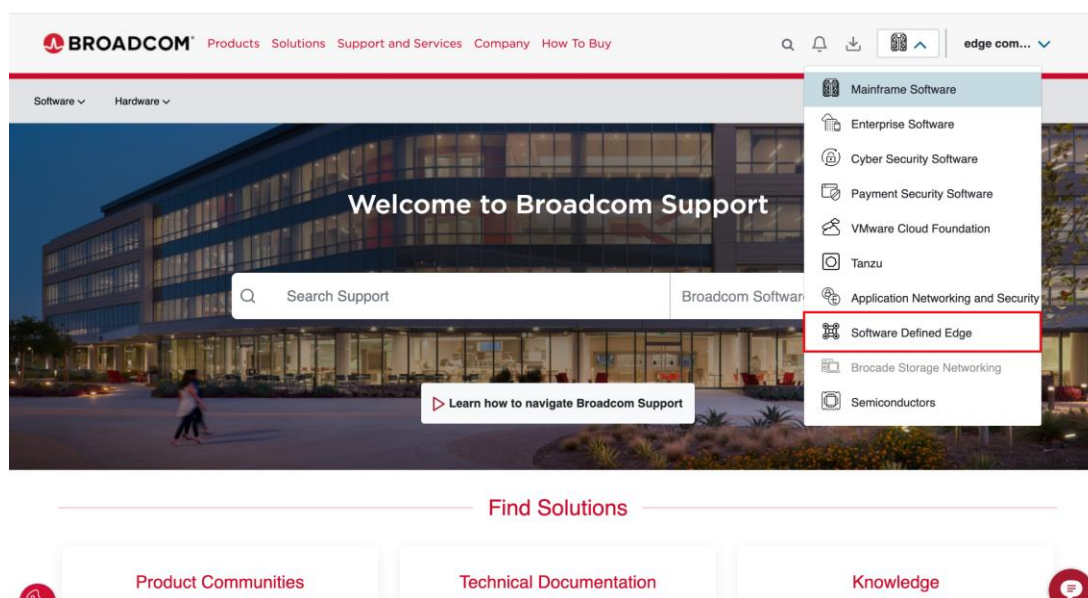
BROADCOM Products Solutions Support and Services Company How To Buy

edge com...

Software Hardware

Mainframe Software
Enterprise Software
Cyber Security Software
Payment Security Software
VMware Cloud Foundation
Tanzu
Application Networking and Security
Software Defined Edge
Brocade Storage Networking
Semiconductors

Welcome to Broadcom Support

Search Support

Broadcom Softwar

Learn how to navigate Broadcom Support

Find Solutions

Product Communities

Technical Documentation

Knowledge